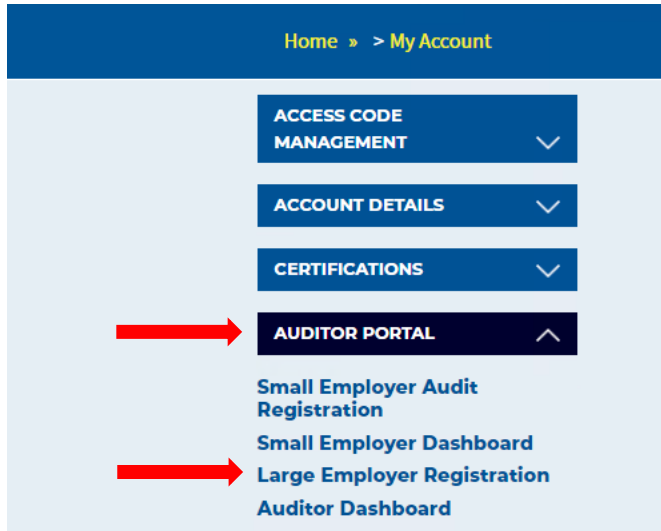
Home » > My Account

ACCESS CODE MANAGEMENT

ACCOUNT DETAILS

CERTIFICATIONS

AUDITOR PORTAL

Small Employer Audit Registration

Small Employer Dashboard

Large Employer Registration

Auditor Dashboard